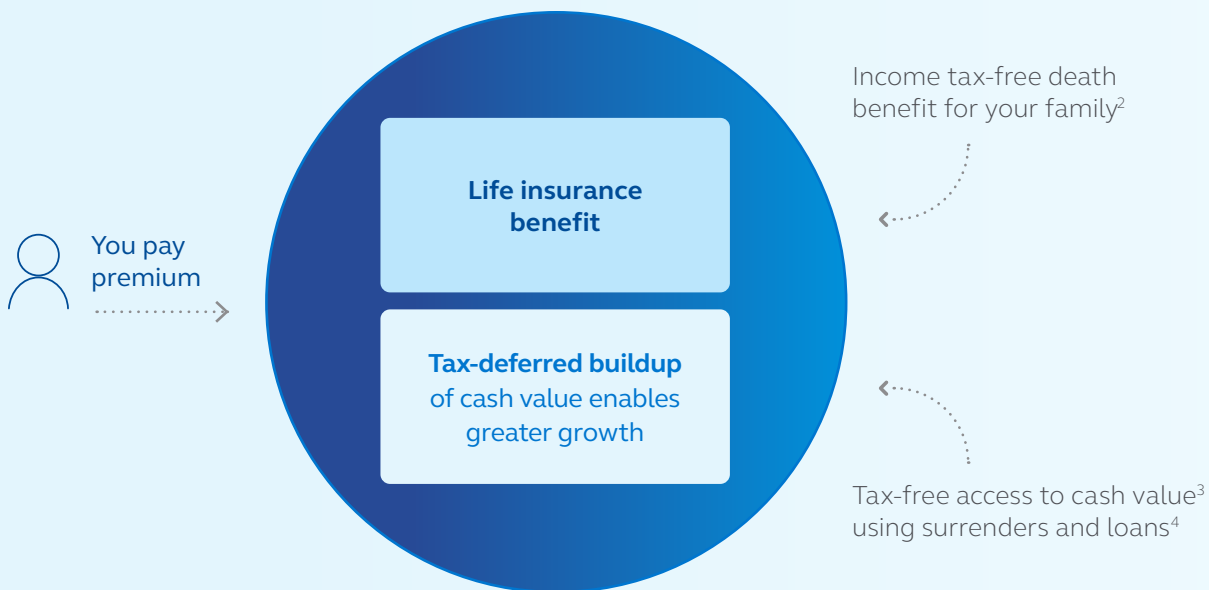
You pay premium

Life insurance benefit

Tax-deferred buildup of cash value enables greater growth

Income tax-free death benefit for your family$^2$

Tax-free access to cash value$^3$ using surrenders and loans$^4$